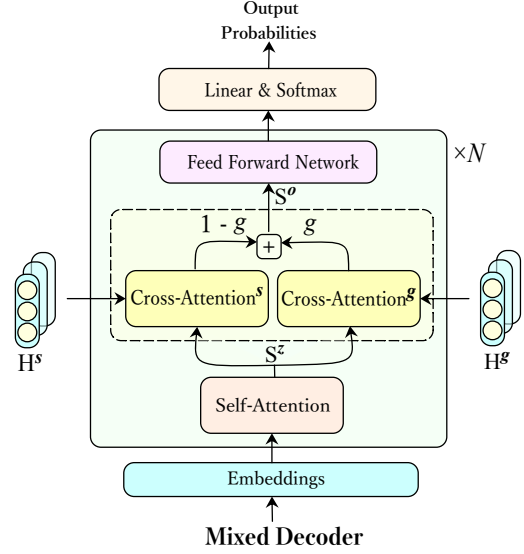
Output Probabilities

Linear & Softmax

$\times N$

Feed Forward Network

$S^{o}$

1 - $g$

+

$g$

$H^{s}$

Cross-Attention$^{s}$

Cross-Attention$^{g}$

$H^{g}$

$S^{z}$

Self-Attention

Embeddings

Mixed Decoder